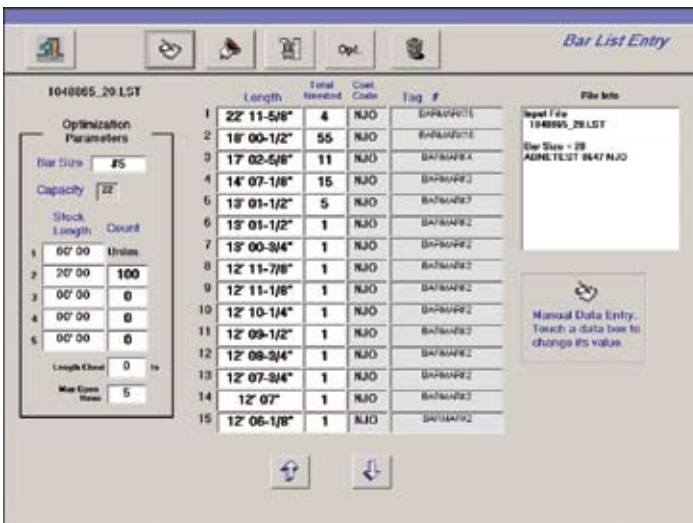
Opt.

Bar List Entry

1048065_20.LST

Optimization Parameters

Bar Size #5

Capacity 22

| | Stock Length | Count |
|---|---|---|
| 1 | 60' 00 | Unlim. |
| 2 | 20' 00 | 100 |
| 3 | 00' 00 | 0 |
| 4 | 00' 00 | 0 |
| 5 | 00' 00 | 0 |

Length Cleat 0 In

Max Open Items 5

| | Length | Total Needed | Cust. Code | Tag # |
|---|---|---|---|---|
| 1 | 22' 11-5/8" | 4 | NJO | BARMARK1 |
| 2 | 18' 00-1/2" | 55 | NJO | BARMARK1 |
| 3 | 17' 02-5/8" | 11 | NJO | BARMARK4 |
| 4 | 14' 07-1/8" | 15 | NJO | BARMARK2 |
| 5 | 13' 01-1/2" | 5 | NJO | BARMARK7 |
| 6 | 13' 01-1/2" | 1 | NJO | BARMARK2 |
| 7 | 13' 00-3/4" | 1 | NJO | BARMARK2 |
| 8 | 12' 11-7/8" | 1 | NJO | BARMARK2 |
| 9 | 12' 11-1/8" | 1 | NJO | BARMARK2 |
| 10 | 12' 10-1/4" | 1 | NJO | BARMARK2 |
| 11 | 12' 09-1/2" | 1 | NJO | BARMARK2 |
| 12 | 12' 08-3/4" | 1 | NJO | BARMARK2 |
| 13 | 12' 07-3/4" | 1 | NJO | BARMARK2 |
| 14 | 12' 07" | 1 | NJO | BARMARK2 |
| 15 | 12' 06-1/8" | 1 | NJO | BARMARK2 |

File Info

Input File
1048065_20.LST

Bar Size = 20
ABNETEST 8647 NJO

Manual Data Entry. Touch a data box to change its value.